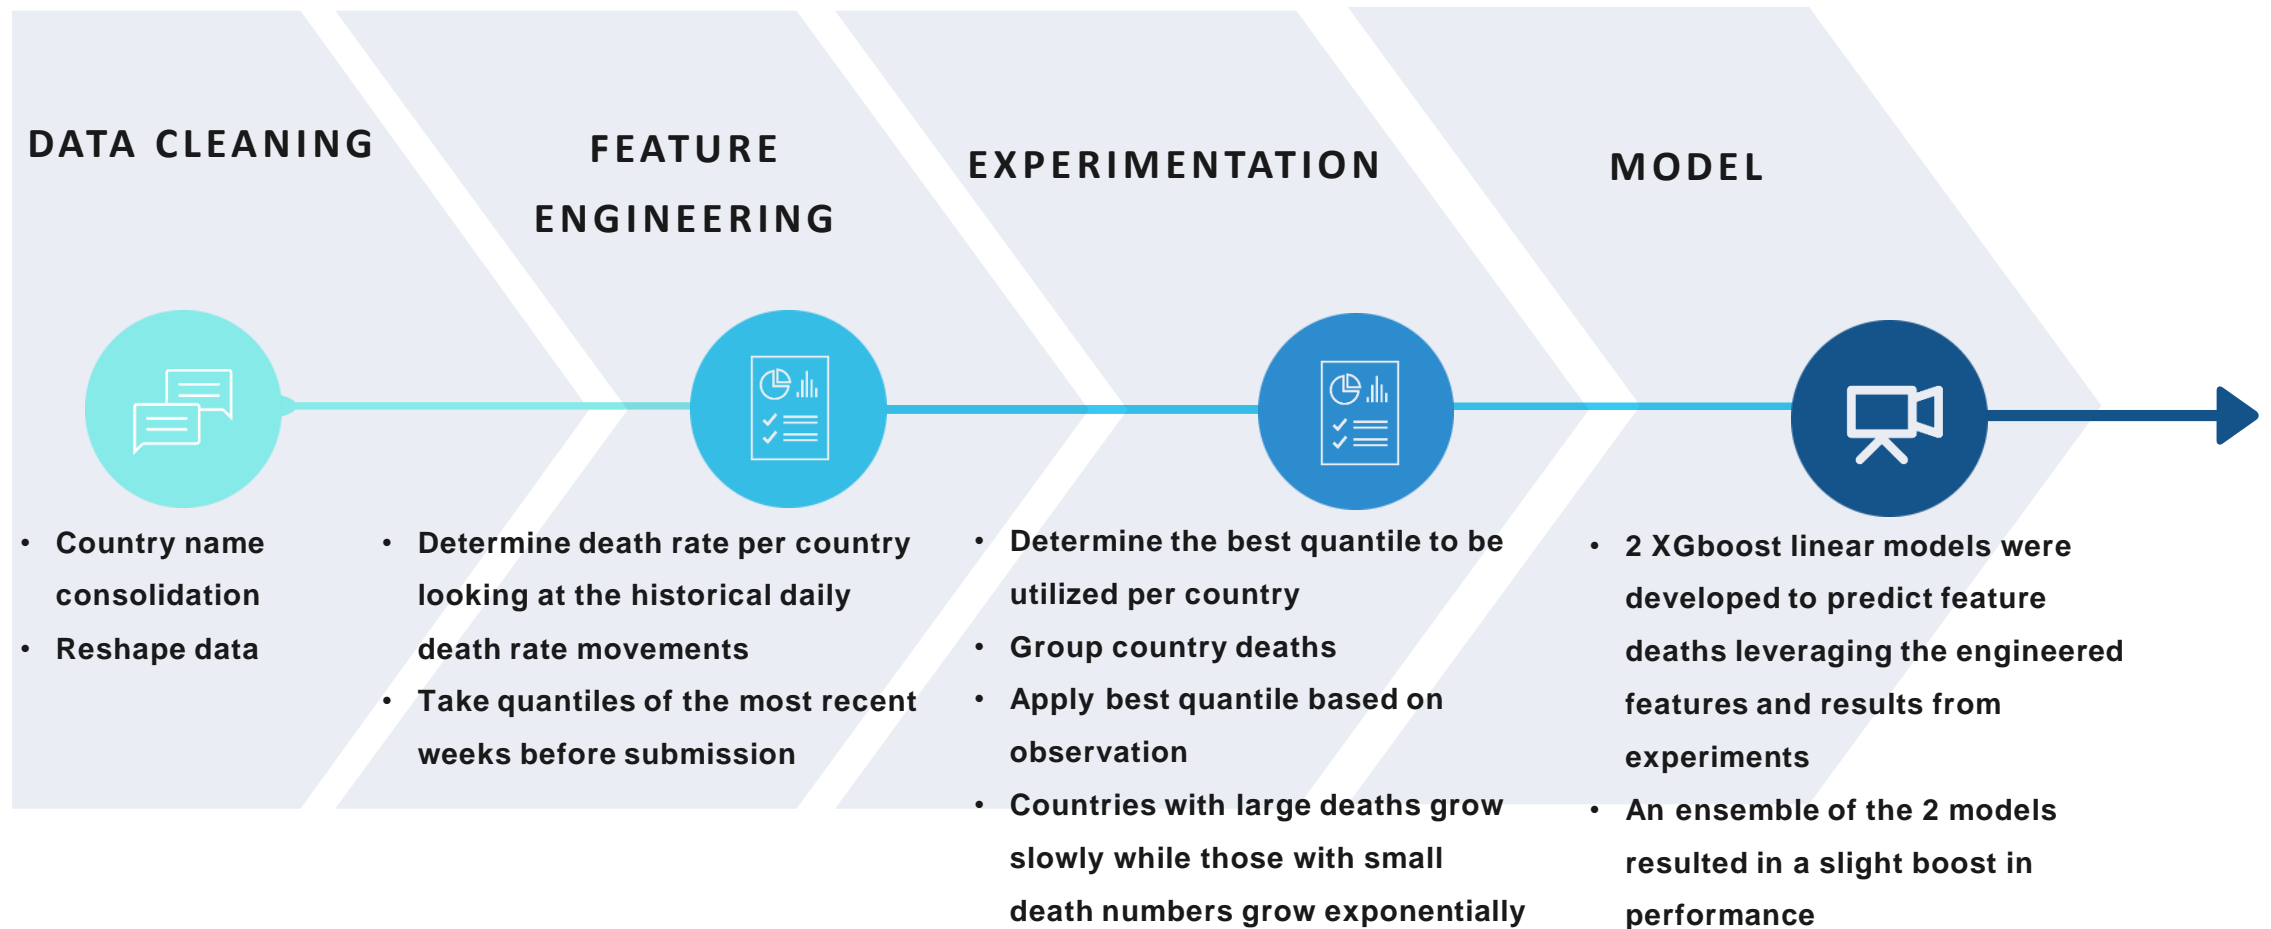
DATA CLEANING

- Country name consolidation
- Reshape data

FEATURE ENGINEERING

- Determine death rate per country looking at the historical daily death rate movements
- Take quantiles of the most recent weeks before submission

EXPERIMENTATION

- Determine the best quantile to be utilized per country
- Group country deaths
- Apply best quantile based on observation
- Countries with large deaths grow slowly while those with small death numbers grow exponentially

MODEL

- 2 XGboost linear models were developed to predict feature deaths leveraging the engineered features and results from experiments
- An ensemble of the 2 models resulted in a slight boost in performance